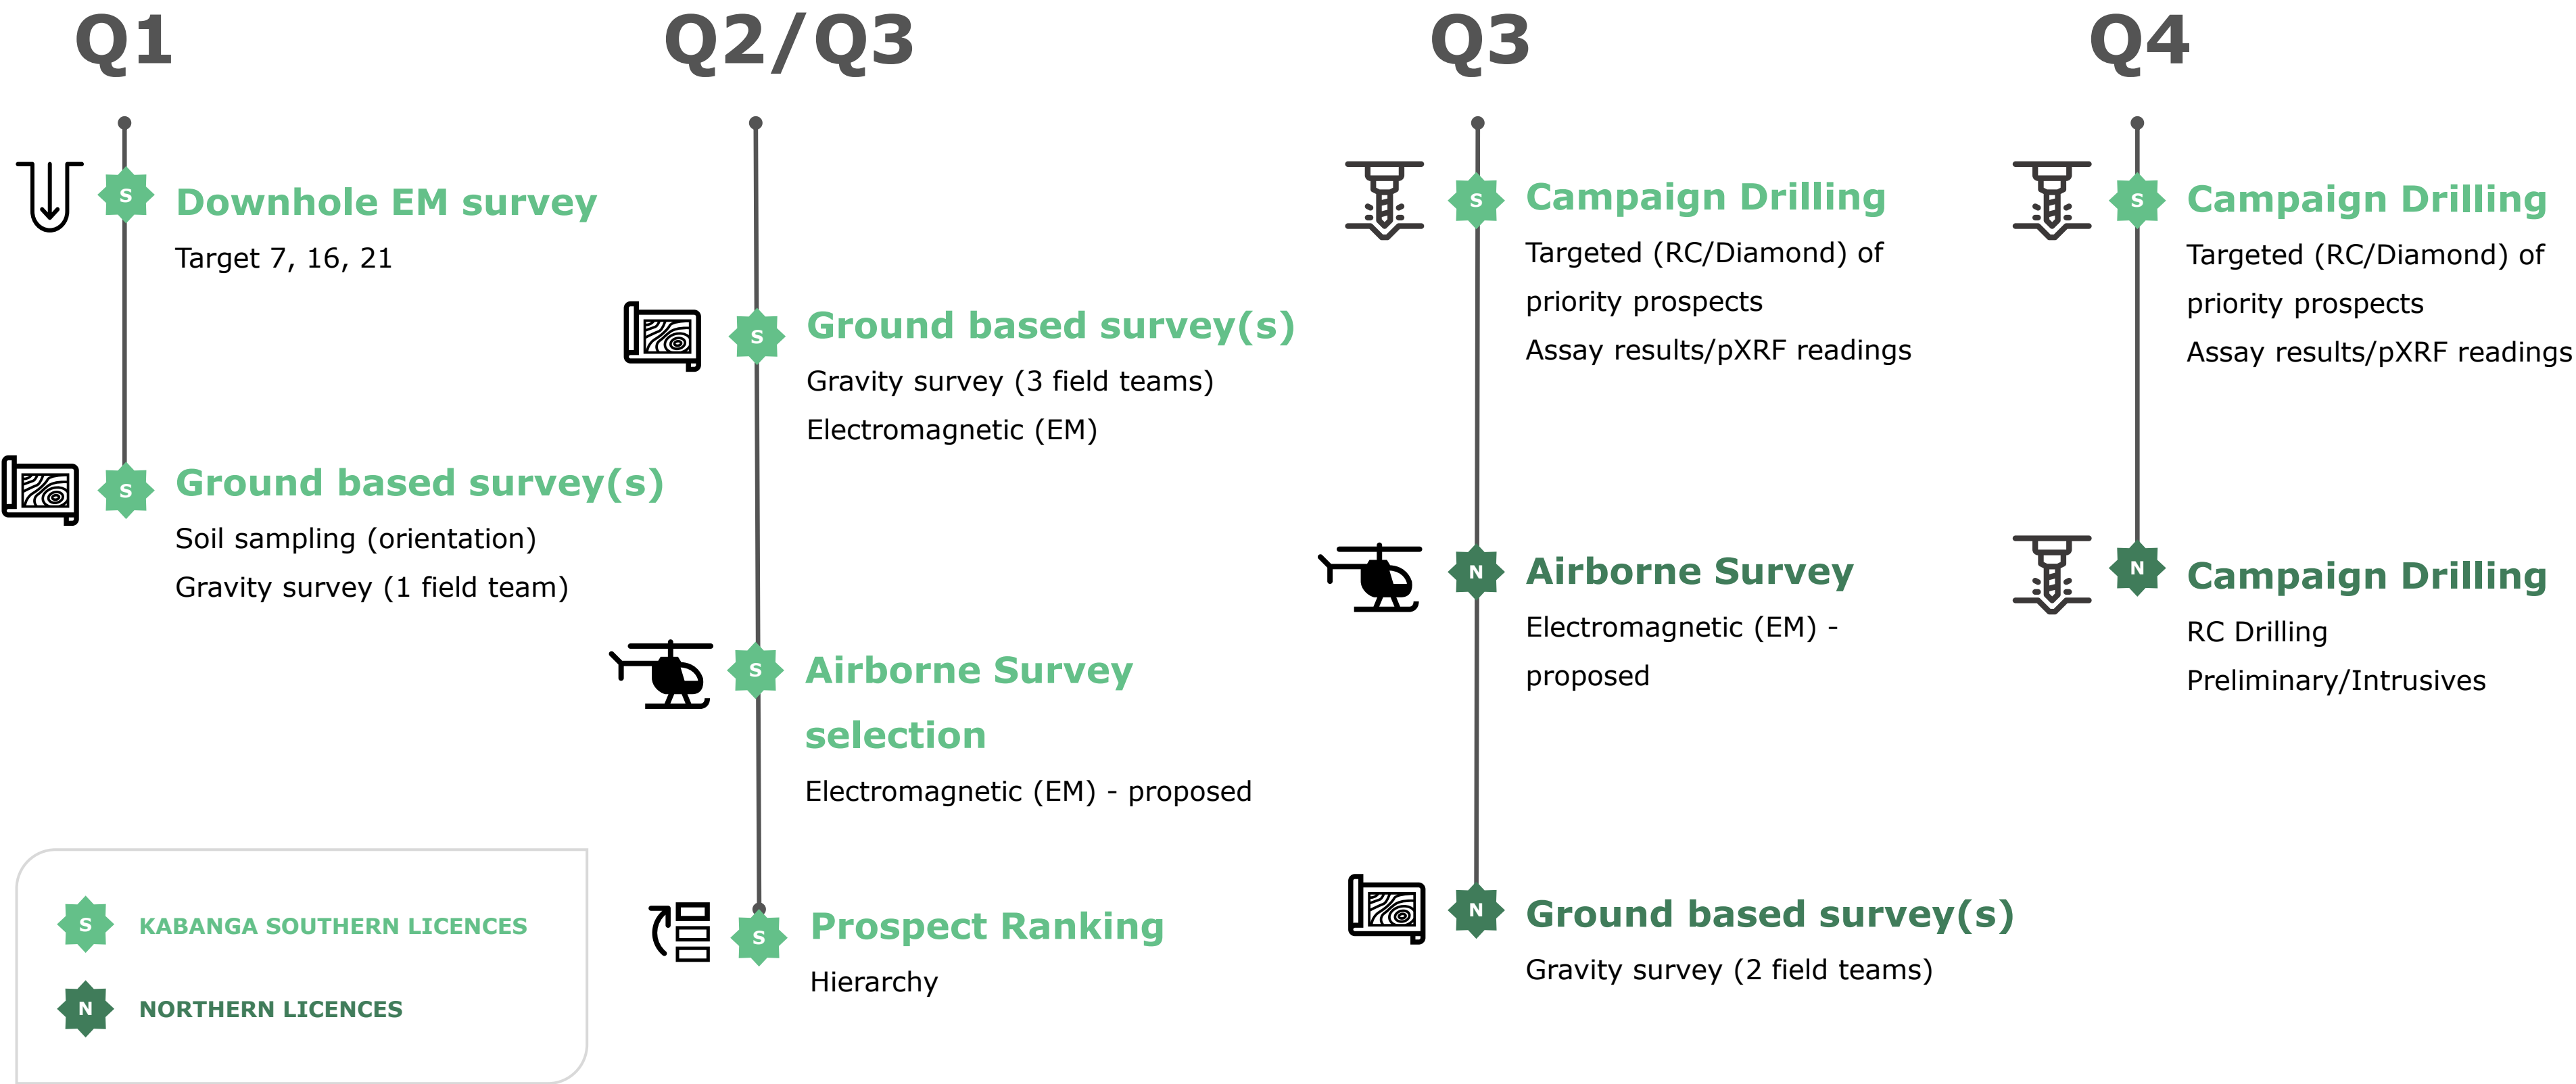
Q1

S Downhole EM survey
Target 7, 16, 21

S Ground based survey(s)
Soil sampling (orientation)
Gravity survey (1 field team)

S KABANGA SOUTHERN LICENCES
N NORTHERN LICENCES

Q2/Q3

S Ground based survey(s)
Gravity survey (3 field teams)
Electromagnetic (EM)

S Airborne Survey selection
Electromagnetic (EM) - proposed

S Prospect Ranking
Hierarchy

Q3

S Campaign Drilling
Targeted (RC/Diamond) of priority prospects
Assay results/pXRF readings

N Airborne Survey
Electromagnetic (EM) - proposed

N Ground based survey(s)
Gravity survey (2 field teams)

Q4

S Campaign Drilling
Targeted (RC/Diamond) of priority prospects
Assay results/pXRF readings

N Campaign Drilling
RC Drilling
Preliminary/Intrusives